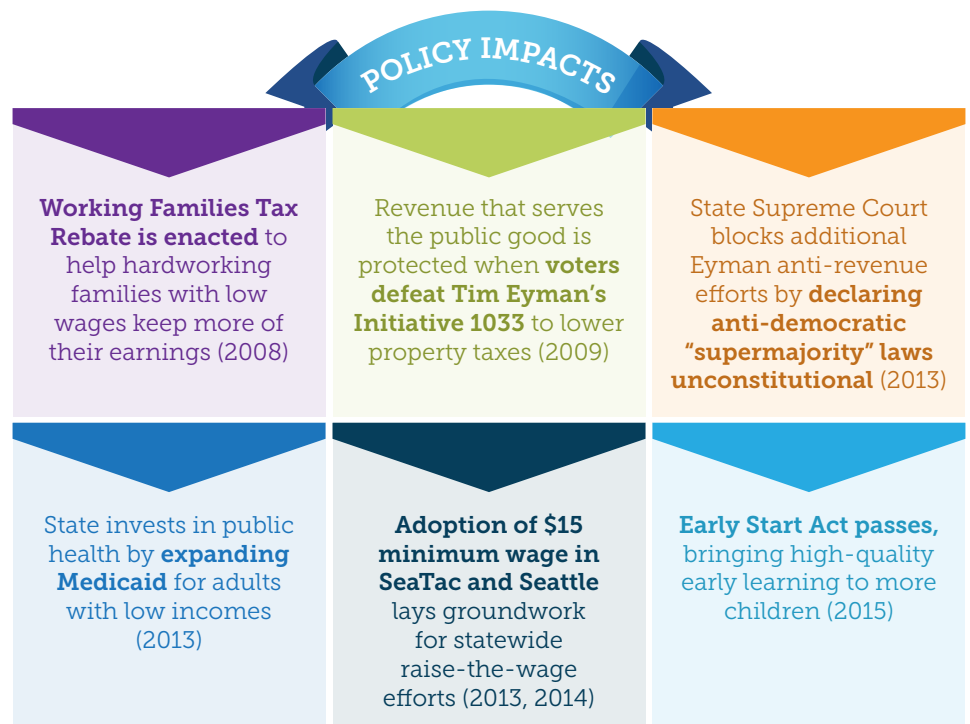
POLICY IMPACTS

**Working Families Tax Rebate is enacted** to help hardworking families with low wages keep more of their earnings (2008)

Revenue that serves the public good is protected when **voters defeat Tim Eyman's Initiative 1033** to lower property taxes (2009)

State Supreme Court blocks additional Eyman anti-revenue efforts by **declaring anti-democratic "supermajority" laws unconstitutional** (2013)

State invests in public health by **expanding Medicaid** for adults with low incomes (2013)

**Adoption of $15 minimum wage in SeaTac and Seattle** lays groundwork for statewide raise-the-wage efforts (2013, 2014)

**Early Start Act passes,** bringing high-quality early learning to more children (2015)